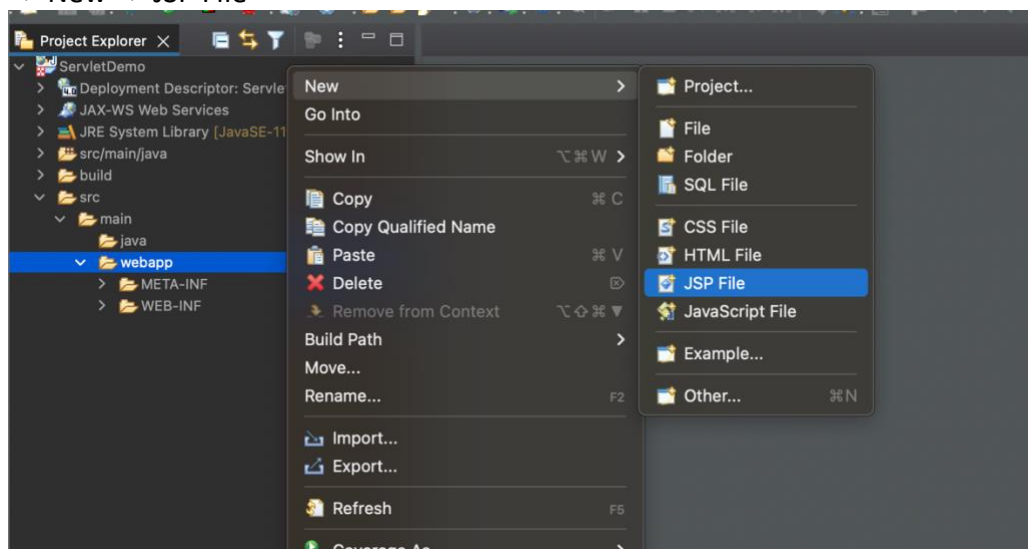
Project Explorer ×

ServletDemo
Deployment Descriptor: Servle
JAX-WS Web Services
JRE System Library [JavaSE-11
src/main/java
build
src
main
java
webapp
META-INF
WEB-INF

New
Go Into
Show In ⌥⌘W
Copy ⌘C
Copy Qualified Name
Paste ⌘V
Delete
Remove from Context ⌥⇧⌘▼
Build Path
Move...
Rename... F2
Import...
Export...
Refresh F5
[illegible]

Project...
File
Folder
SQL File
CSS File
HTML File
JSP File
JavaScript File
Example...
Other... ⌘N